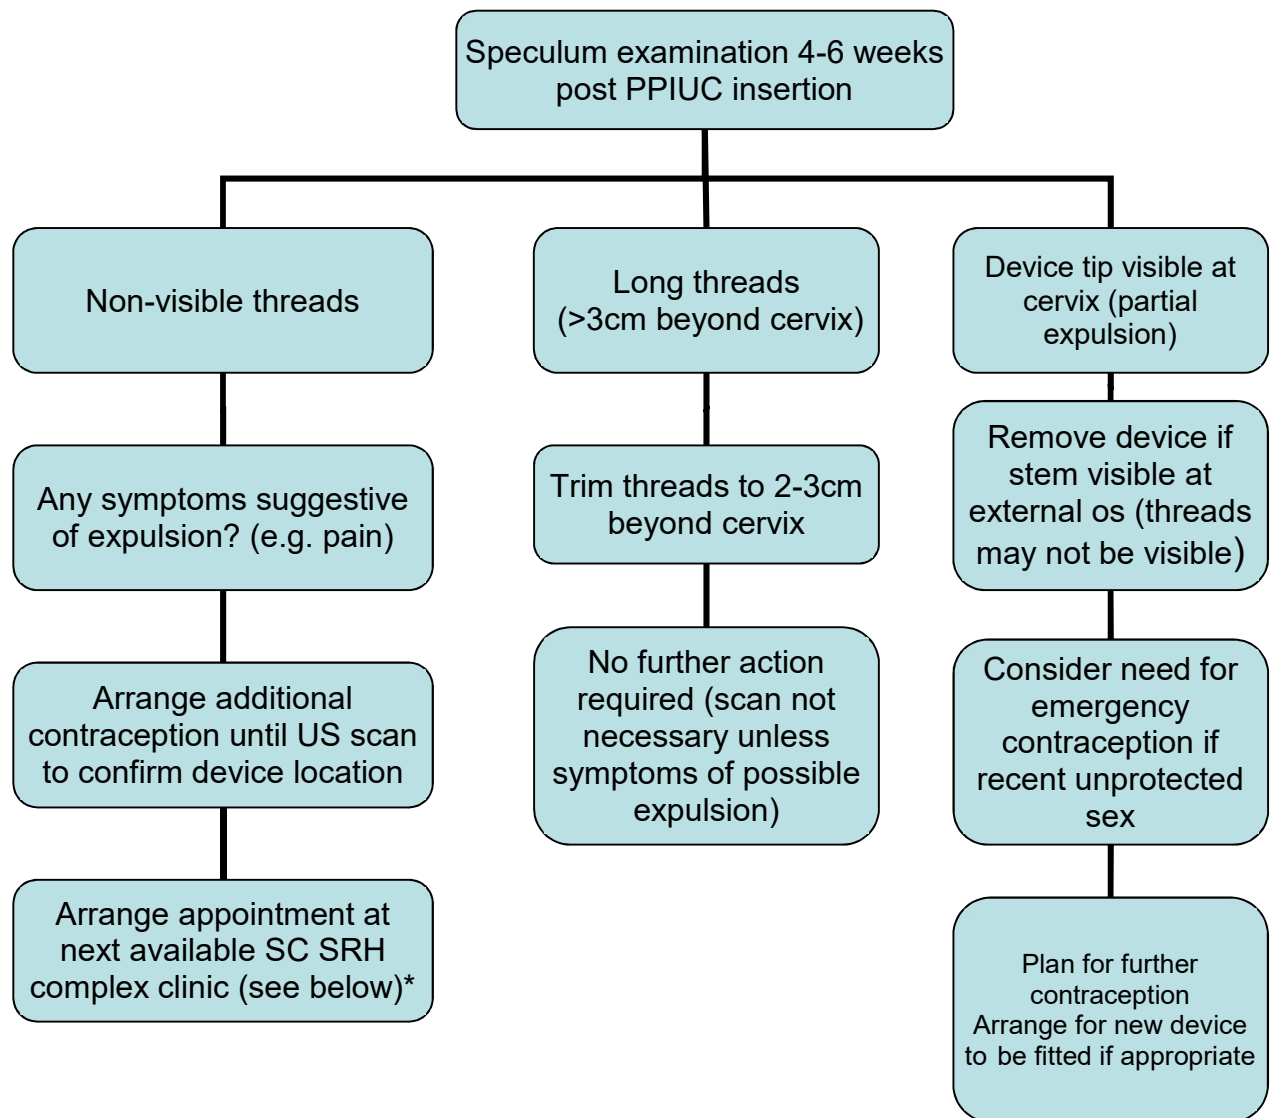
Speculum examination 4-6 weeks post PPIUC insertion

Non-visible threads

Any symptoms suggestive of expulsion? (e.g. pain)

Arrange additional contraception until US scan to confirm device location

Arrange appointment at next available SC SRH complex clinic (see below)*

Long threads (>3cm beyond cervix)

Trim threads to 2-3cm beyond cervix

No further action required (scan not necessary unless symptoms of possible expulsion)

Device tip visible at cervix (partial expulsion)

Remove device if stem visible at external os (threads may not be visible)

Consider need for emergency contraception if recent unprotected sex

Plan for further contraception
Arrange for new device to be fitted if appropriate